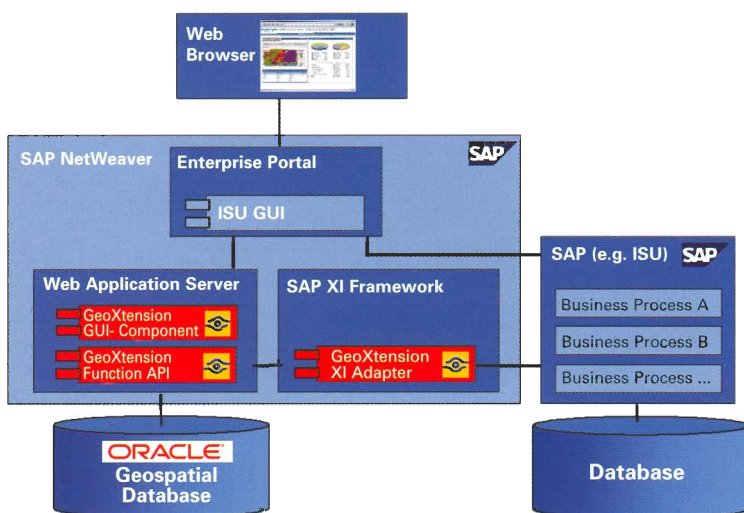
Web Browser

SAP NetWeaver

SAP

Enterprise Portal

ISU GUI

Web Application Server

GeoXtension GUI- Component

GeoXtension Function API

SAP XI Framework

GeoXtension XI Adapter

SAP (e.g. ISU)

SAP

Business Process A

Business Process B

Business Process ...

ORACLE

Geospatial Database

Database